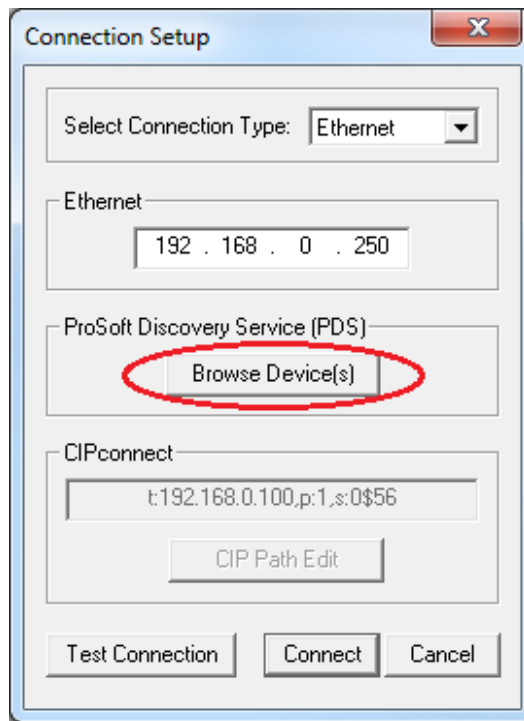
Connection Setup

X

Select Connection Type: Ethernet

Ethernet

192 . 168 . 0 . 250

ProSoft Discovery Service (PDS)

Browse Device(s)

CIPconnect

t:192.168.0.100,p:1,s:0$56

CIP Path Edit

Test Connection

Connect

Cancel